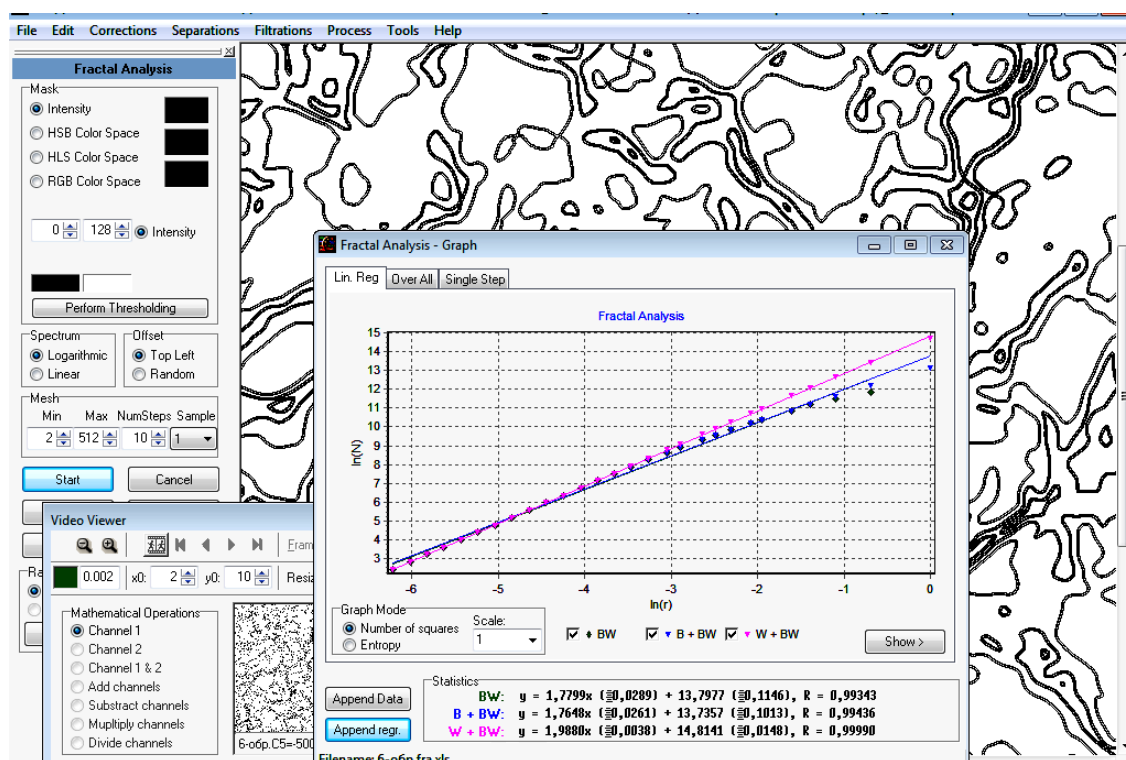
File Edit Corrections Separations Filtrations Process Tools Help

Fractal Analysis

Mask
Intensity
HSB Color Space
HLS Color Space
RGB Color Space

0 128 Intensity

Perform Thresholding

Spectrum
Logarithmic
Linear

Offset
Top Left
Random

Mesh
Min Max NumSteps Sample
2 512 10 1

Start
Cancel

Video Viewer
Fram
0.002 x0: 2 y0: 10 Resiz

Mathematical Operations
Channel 1
Channel 2
Channel 1 & 2
Add channels
Substract channels
Mupltiply channels
Divide channels

6-обр.C5=-500

Fractal Analysis - Graph

Lin. Reg Over All Single Step

Fractal Analysis

| ln(N) |
|---|
| 15 14 13 12 11 10 9 8 7 6 5 4 3 |

-6 -5 -4 -3 -2 -1 0
ln(r)

Graph Mode
Number of squares
Entropy

Scale:
1

BW B + BW W + BW

Show >

Append Data
Append regr.

Statistics
BW: y = 1,7799x (±0,0289) + 13,7977 (±0,1146), R = 0,99343
B + BW: y = 1,7648x (±0,0261) + 13,7357 (±0,1013), R = 0,99436
W + BW: y = 1,9880x (±0,0038) + 14,8141 (±0,0148), R = 0,99990

Filename: 6-обр fra.xls